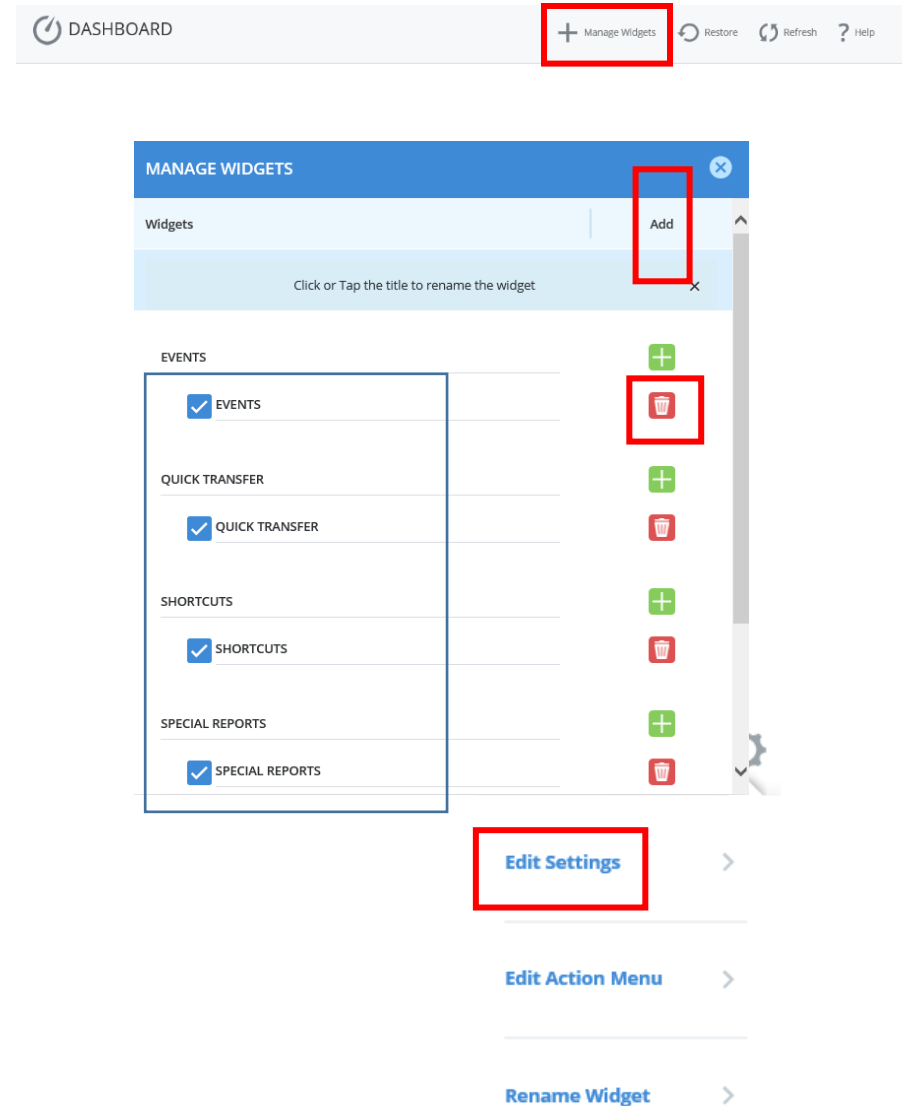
DASHBOARD

Manage Widgets Restore Refresh Help

MANAGE WIDGETS

Widgets

Add

Click or Tap the title to rename the widget

×

EVENTS

EVENTS

QUICK TRANSFER

QUICK TRANSFER

SHORTCUTS

SHORTCUTS

SPECIAL REPORTS

SPECIAL REPORTS

Edit Settings

Edit Action Menu

Rename Widget